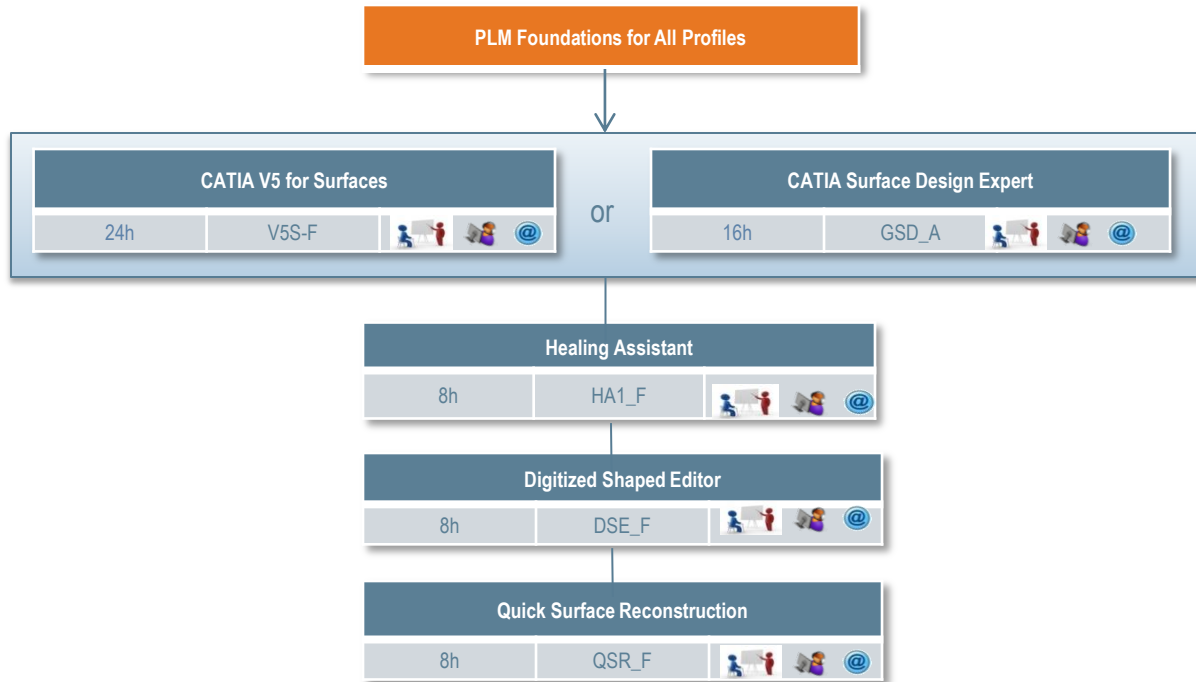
PLM Foundations for All Profiles

CATIA V5 for Surfaces

24h | V5S-F | @

or

CATIA Surface Design Expert

16h | GSD_A | @

Healing Assistant

8h | HA1_F | @

Digitized Shaped Editor

8h | DSE_F | @

Quick Surface Reconstruction

8h | QSR_F | @